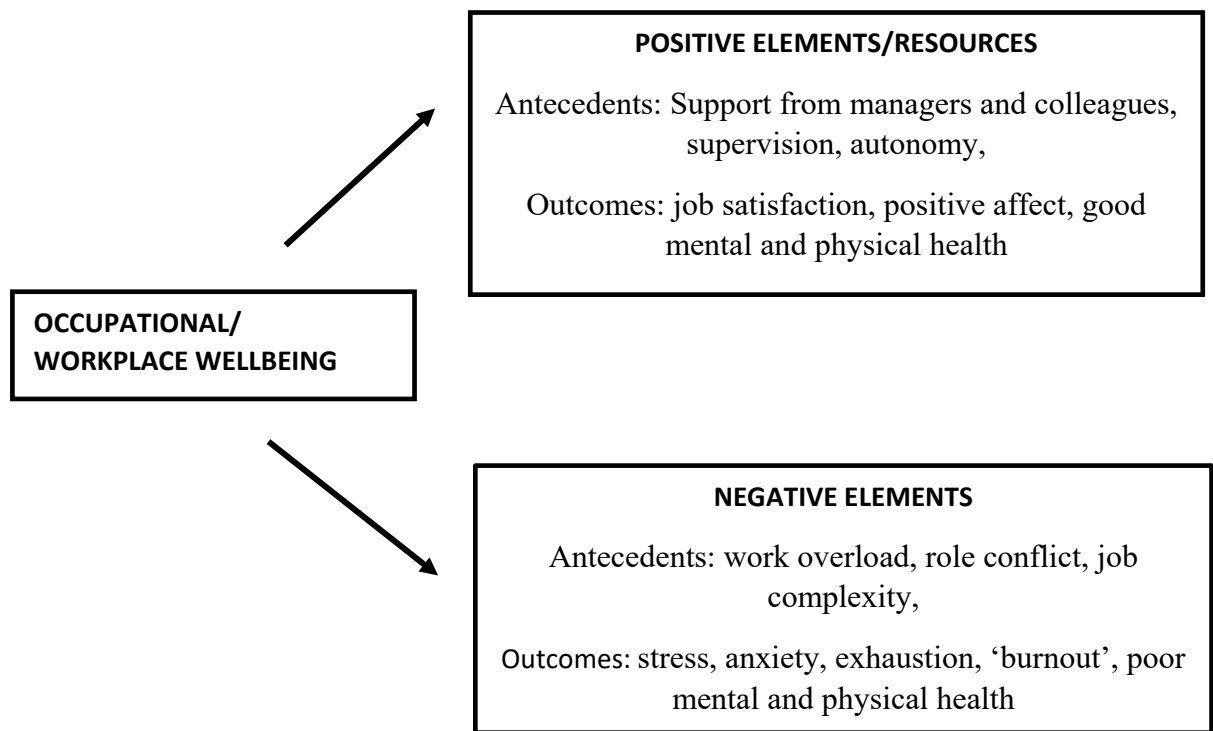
POSITIVE ELEMENTS/RESOURCES

Antecedents: Support from managers and colleagues, supervision, autonomy,

Outcomes: job satisfaction, positive affect, good mental and physical health

OCCUPATIONAL/ WORKPLACE WELLBEING

NEGATIVE ELEMENTS

Antecedents: work overload, role conflict, job complexity,

Outcomes: stress, anxiety, exhaustion, 'burnout', poor mental and physical health